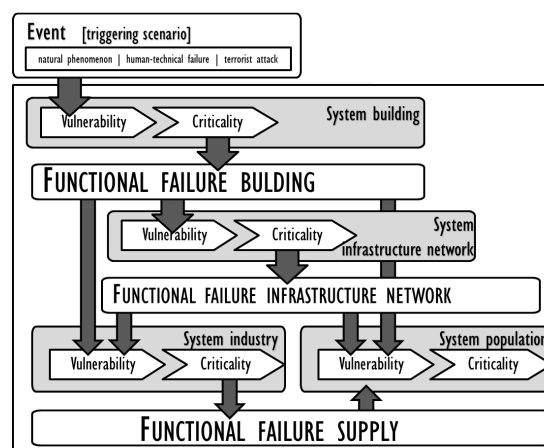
Event [triggering scenario]

natural phenomenon | human-technical failure | terrorist attack

Vulnerability

Criticality

System building

FUNCTIONAL FAILURE BULDING

Vulnerability

Criticality

System infrastructure network

FUNCTIONAL FAILURE INFRASTRUCTURE NETWORK

System industry

Vulnerability

Criticality

System population

Vulnerability

Criticality

FUNCTIONAL FAILURE SUPPLY